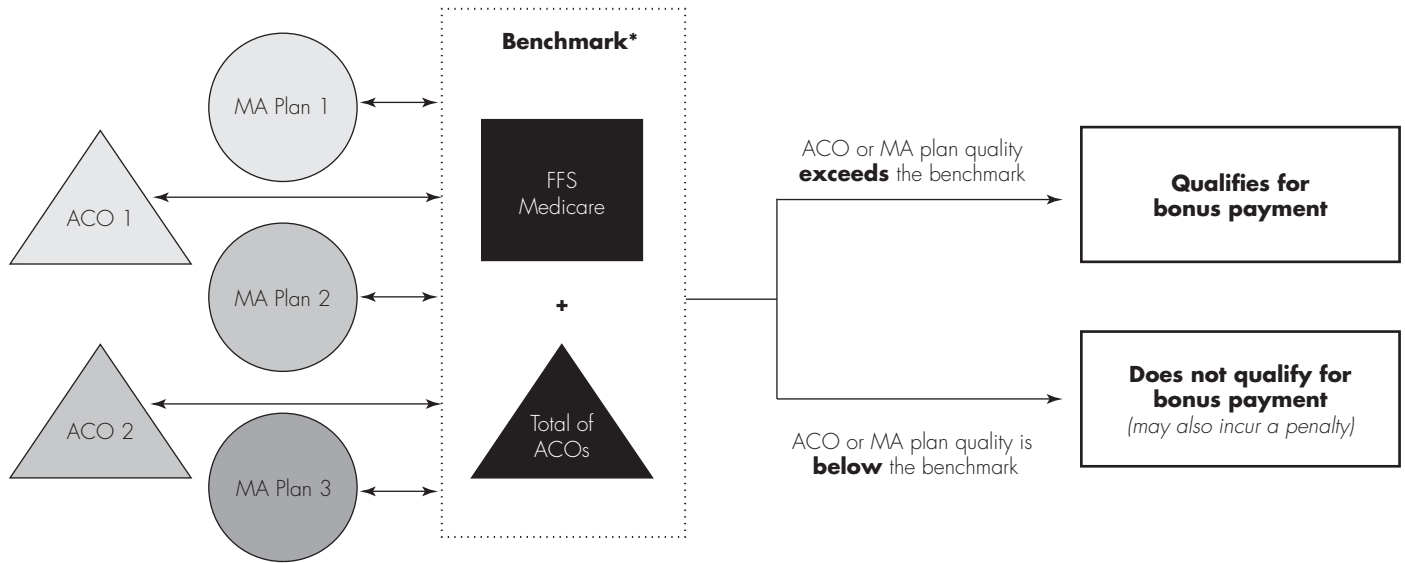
Benchmark*

MA Plan 1

ACO 1

MA Plan 2

ACO 2

MA Plan 3

FFS Medicare

+

Total of ACOs

ACO or MA plan quality **exceeds** the benchmark

Qualifies for bonus payment

Does not qualify for bonus payment
*(may also incur a penalty)*

ACO or MA plan quality is **below** the benchmark